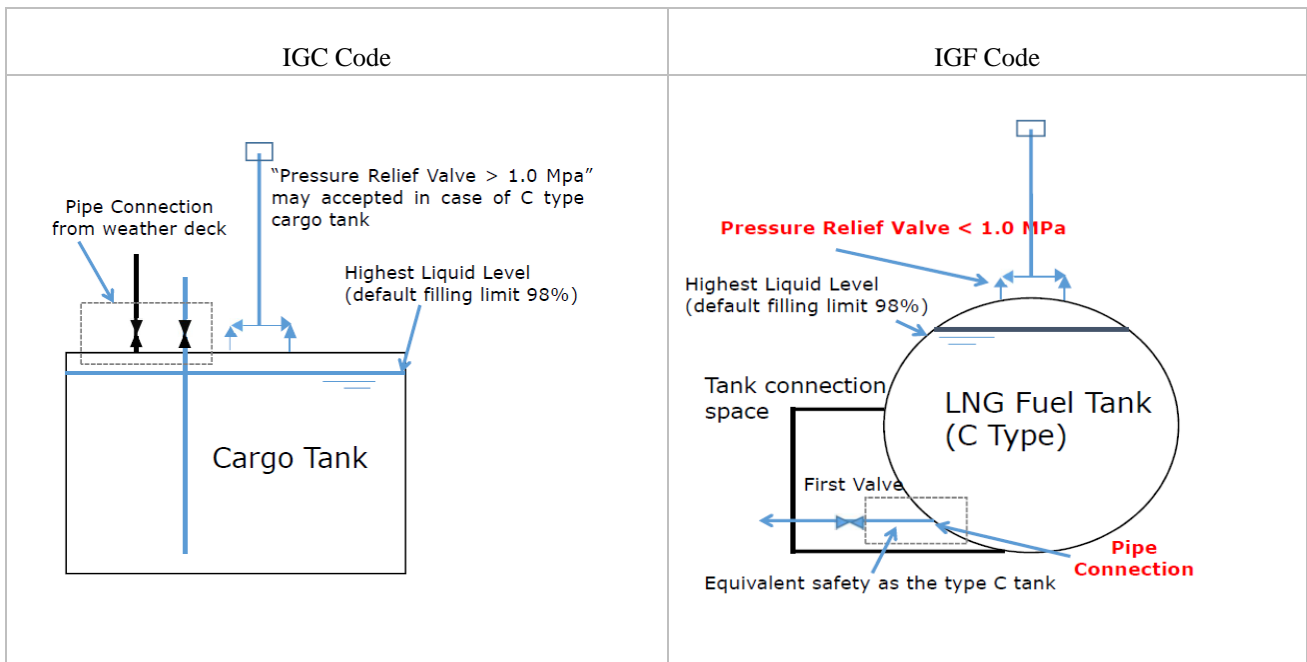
| IGC Code | IGF Code |
|---|---|
| "Pressure Relief Valve > 1.0 Mpa" may accepted in case of C type cargo tank<br>Pipe Connection from weather deck<br>Highest Liquid Level (default filling limit 98%)<br>Cargo Tank | Pressure Relief Valve < 1.0 MPa<br>Highest Liquid Level (default filling limit 98%)<br>Tank connection space<br>LNG Fuel Tank (C Type)<br>First Valve<br>Pipe Connection<br>Equivalent safety as the type C tank |